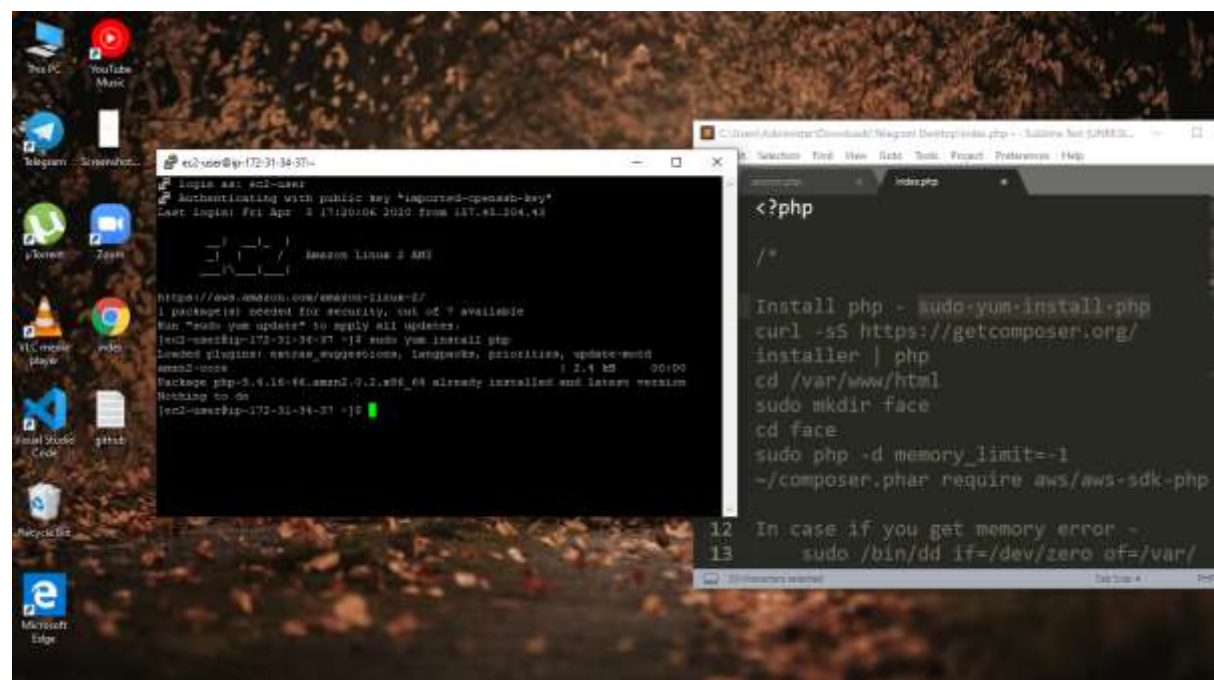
This PC
YouTube Music
Telegram
Screenshot...
µTorrent
Zoom
VLC media player
index
Visual Studio Code
github
Recycle Bin
Microsoft Edge

ec2-user@ip-172-31-34-37:~

login as: ec2-user
Authenticating with public key "imported-openssh-key"
Last login: Fri Apr 3 17:20:06 2020 from 157.45.204.43

__| __|_ )
_| ( / Amazon Linux 2 AMI
___|\___|___|

https://aws.amazon.com/amazon-linux-2/
1 package(s) needed for security, out of 7 available
Run "sudo yum update" to apply all updates.
[ec2-user@ip-172-31-34-37 ~]$ sudo yum install php
Loaded plugins: extras_suggestions, langpacks, priorities, update-motd
amzn2-core | 2.4 kB 00:00
Package php-5.4.16-46.amzn2.0.2.x86_64 already installed and latest version
Nothing to do
[ec2-user@ip-172-31-34-37 ~]$

C:\Users\Administrator\Downloads\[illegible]\index.php - Sublime Text (UNREGISTERED)
Selection Find View Goto Tools Project Preferences Help
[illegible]
index.php

<?php

/*

Install php - sudo-yum-install-php
curl -sS https://getcomposer.org/installer | php
cd /var/www/html
sudo mkdir face
cd face
sudo php -d memory_limit=-1 ~/composer.phar require aws/aws-sdk-php

12 In case if you get memory error -
13 sudo /bin/dd if=/dev/zero of=/var/

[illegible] characters selected
Tab Size: 4
PHP